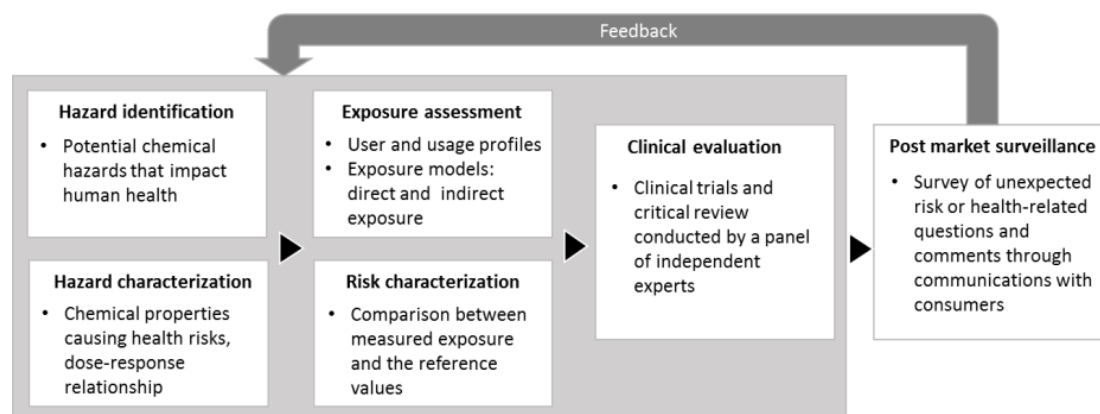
Feedback

Hazard identification
• Potential chemical hazards that impact human health

Hazard characterization
• Chemical properties causing health risks, dose-response relationship

Exposure assessment
• User and usage profiles
• Exposure models: direct and indirect exposure

Risk characterization
• Comparison between measured exposure and the reference values

Clinical evaluation
• Clinical trials and critical review conducted by a panel of independent experts

Post market surveillance
• Survey of unexpected risk or health-related questions and comments through communications with consumers